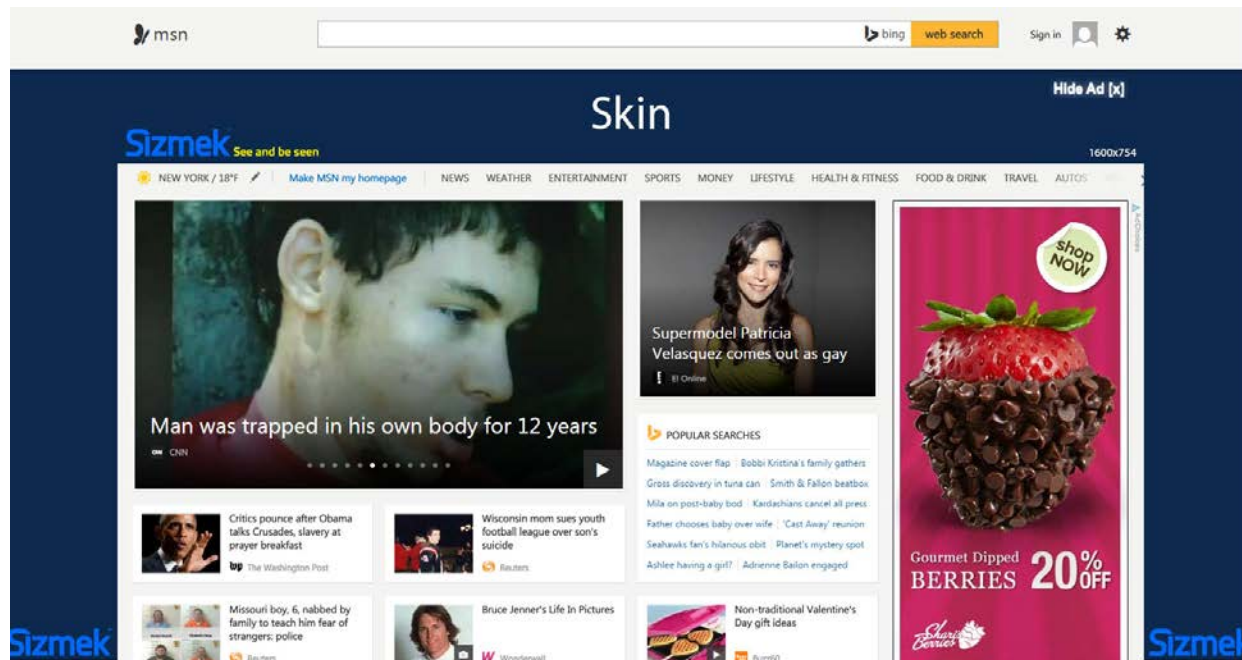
msn

bing web search

Sign in

Hide Ad [x]

Skin

Sizmek See and be seen

1600x754

NEW YORK / 18°F Make MSN my homepage NEWS WEATHER ENTERTAINMENT SPORTS MONEY LIFESTYLE HEALTH & FITNESS FOOD & DRINK TRAVEL AUTOS

Man was trapped in his own body for 12 years

CNN

Supermodel Patricia Velasquez comes out as gay

E! Online

POPULAR SEARCHES

Magazine cover flap | Bobbi Kristina's family gathers
Gross discovery in tuna can | Smith & Fallon beatbox
Mila on post-baby bod | Kardashians cancel all press
Father chooses baby over wife | 'Cast Away' reunion
Seahawks fan's hilarious obit | Planet's mystery spot
Ashlee having a girl? | Adrienne Bailon engaged

Shop NOW

Gourmet Dipped BERRIES 20% OFF

Shari's Berries

Critics pounce after Obama talks Crusades, slavery at prayer breakfast

The Washington Post

Wisconsin mom sues youth football league over son's suicide

Reuters

Missouri boy, 6, nabbed by family to teach him fear of strangers: police

Reuters

Bruce Jenner's Life In Pictures

Wonderwall

Non-traditional Valentine's Day gift ideas

Sizmek

Sizmek